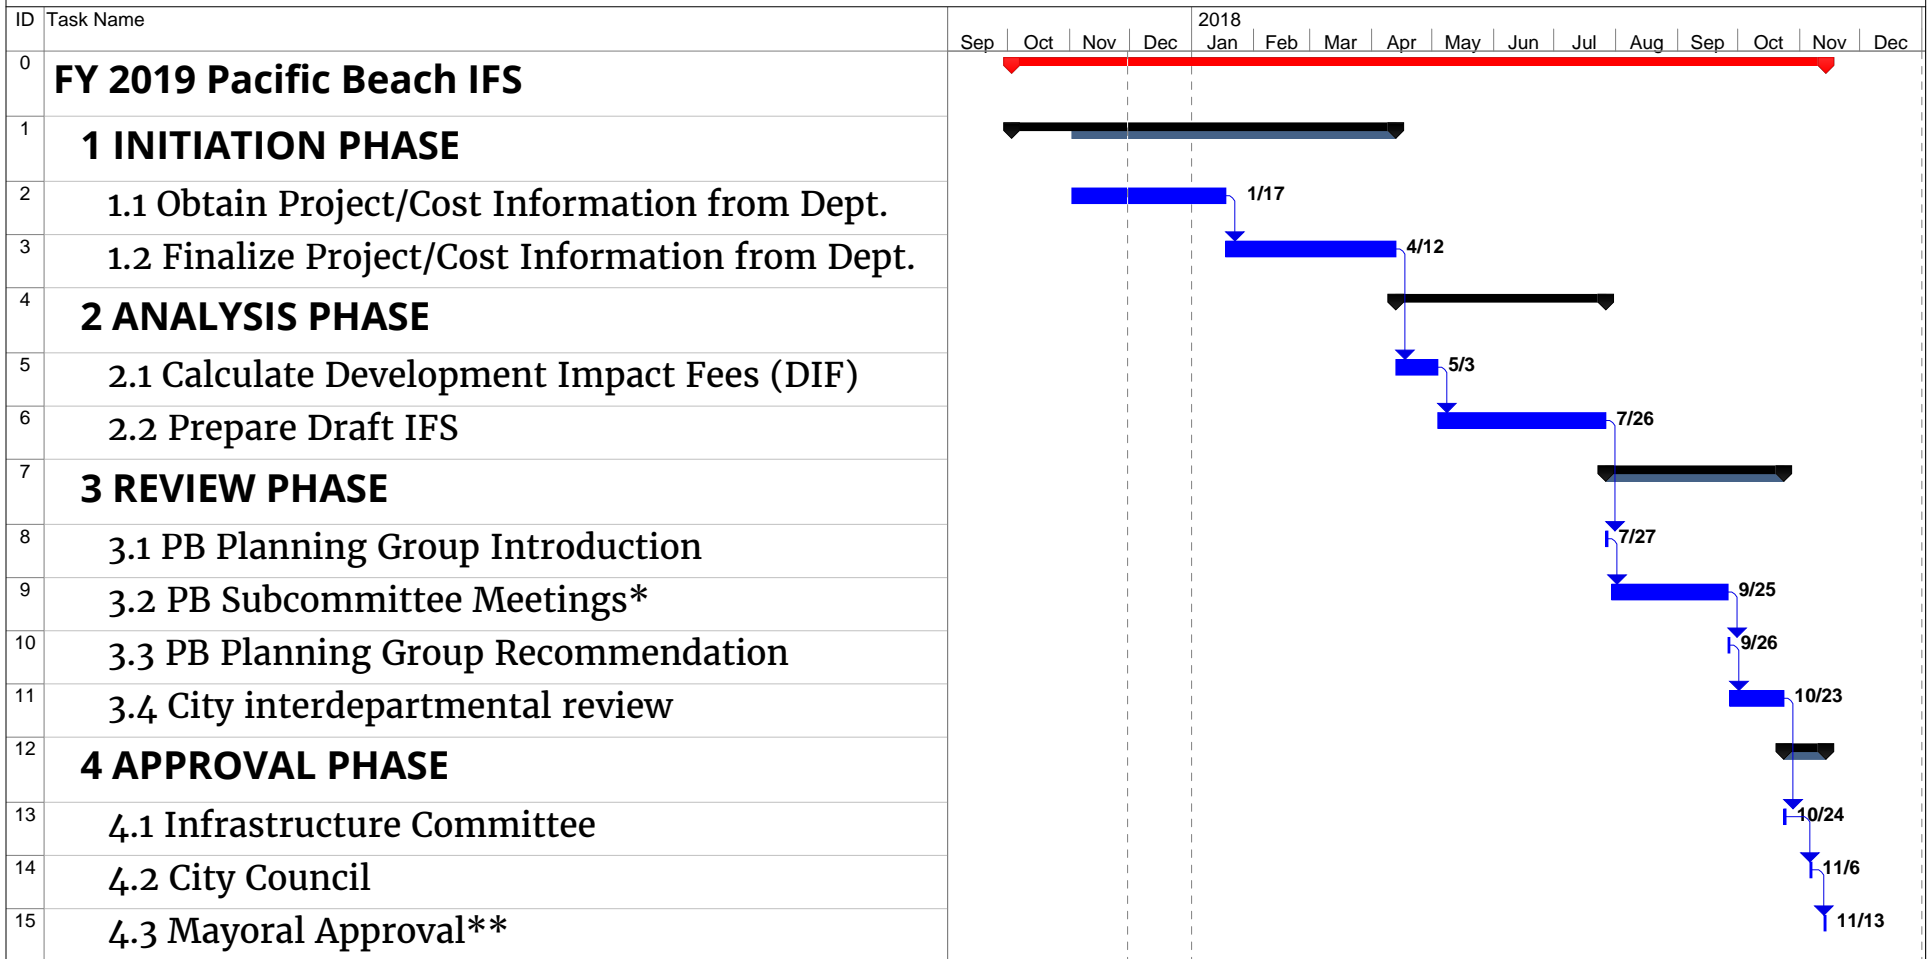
| ID | Task Name |
|---|---|
| 0 | FY 2019 Pacific Beach IFS |
| 1 | 1 INITIATION PHASE |
| 2 | 1.1 Obtain Project/Cost Information from Dept. |
| 3 | 1.2 Finalize Project/Cost Information from Dept. |
| 4 | 2 ANALYSIS PHASE |
| 5 | 2.1 Calculate Development Impact Fees (DIF) |
| 6 | 2.2 Prepare Draft IFS |
| 7 | 3 REVIEW PHASE |
| 8 | 3.1 PB Planning Group Introduction |
| 9 | 3.2 PB Subcommittee Meetings* |
| 10 | 3.3 PB Planning Group Recommendation |
| 11 | 3.4 City interdepartmental review |
| 12 | 4 APPROVAL PHASE |
| 13 | 4.1 Infrastructure Committee |
| 14 | 4.2 City Council |
| 15 | 4.3 Mayoral Approval** |

2018
Sep Oct Nov Dec Jan Feb Mar Apr May Jun Jul Aug Sep Oct Nov Dec

1/17
4/12
5/3
7/26
7/27
9/25
9/26
10/23
10/24
11/6
11/13